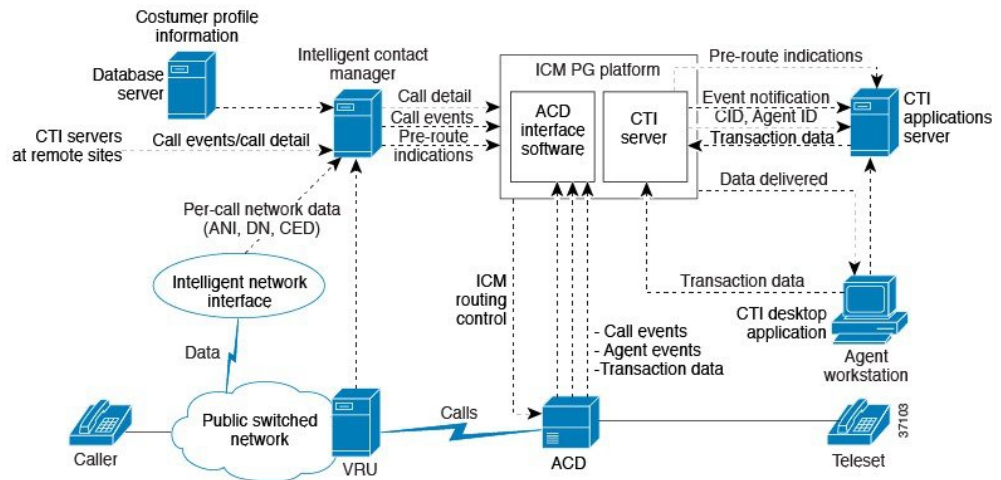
Costumer profile information

Database server

Intelligent contact manager

CTI servers at remote sites

Call events/call detail

Call detail

Call events

Pre-route indications

ICM PG platform

ACD interface software

CTI server

Pre-route indications

Event notification

CID, Agent ID

Transaction data

CTI applications server

Data delivered

Per-call network data (ANI, DN, CED)

Intelligent network interface

Data

ICM routing control

- Call events
- Agent events
-Transaction data

Transaction data

CTI desktop application

Agent workstation

Caller

Public switched network

VRU

Calls

ACD

Teleset

37103